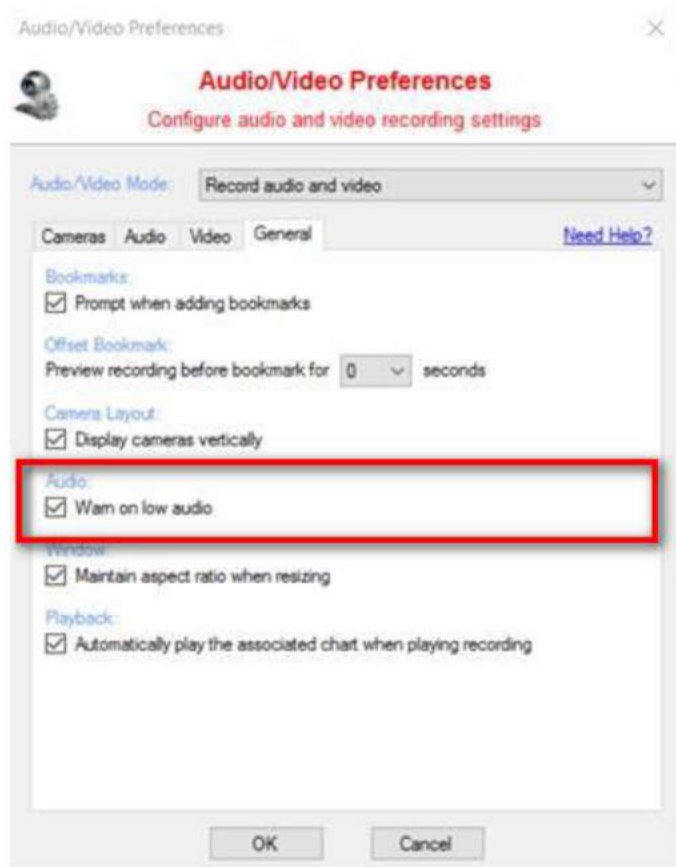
Audio/Video Preferences

Audio/Video Preferences

Configure audio and video recording settings

Audio/Video Mode: Record audio and video

Cameras Audio Video General

Need Help?

Bookmarks:

☑ Prompt when adding bookmarks

Offset Bookmark:

Preview recording before bookmark for 0 seconds

Camera Layout:

☑ Display cameras vertically

Audio:

☑ Warn on low audio

Window:

☑ Maintain aspect ratio when resizing

Playback:

☑ Automatically play the associated chart when playing recording

OK Cancel